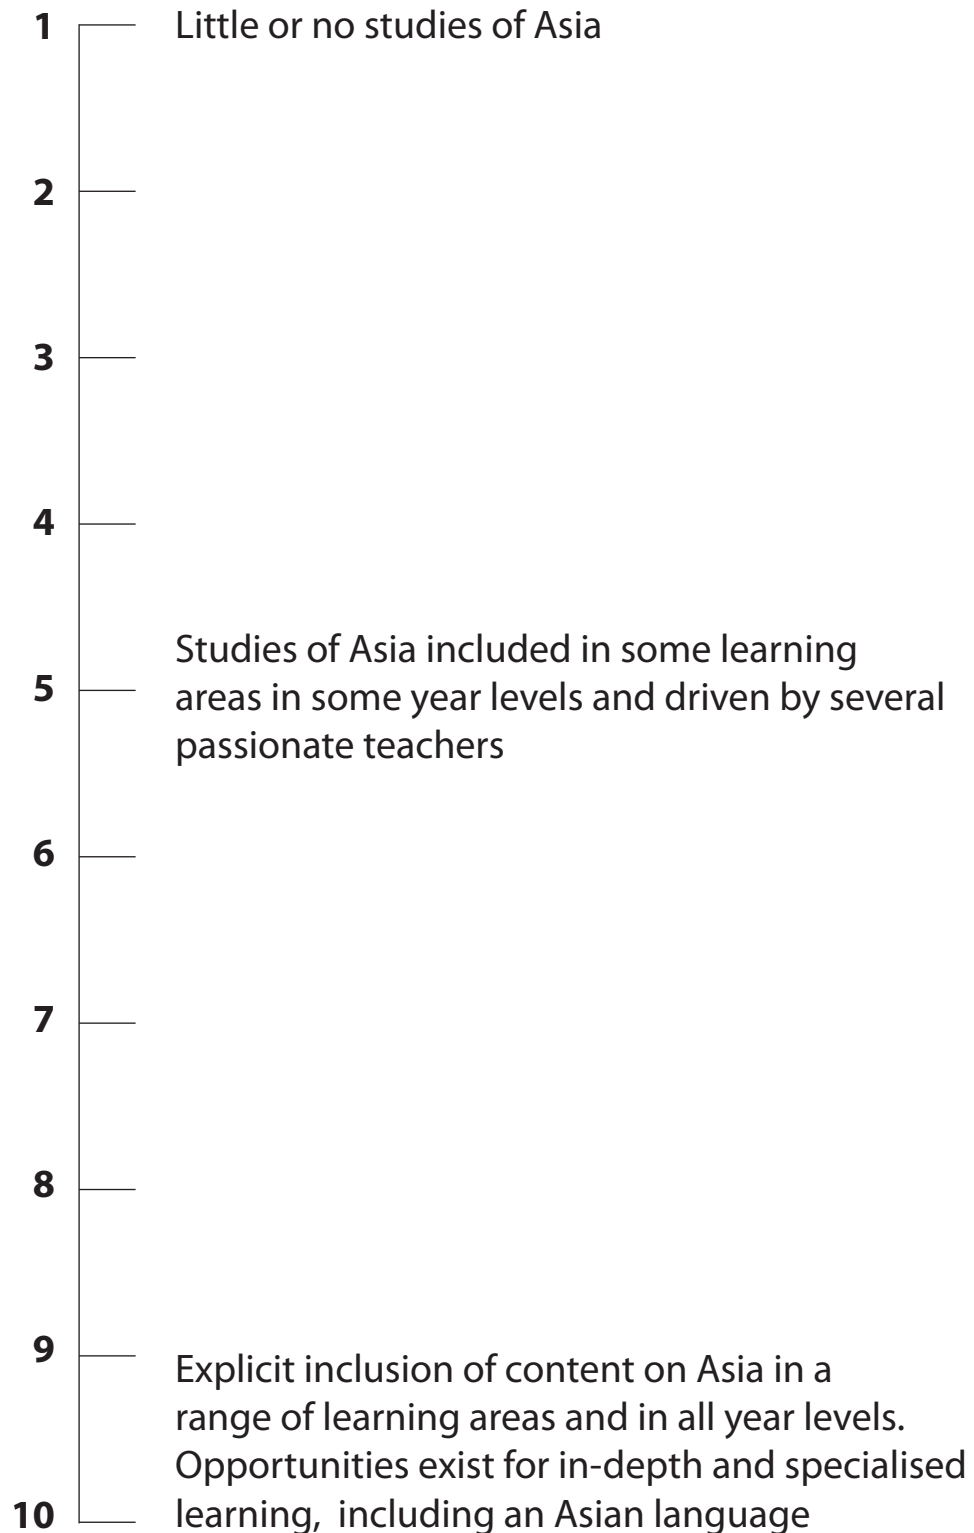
1 Little or no studies of Asia

2

3

4

5 Studies of Asia included in some learning areas in some year levels and driven by several passionate teachers

6

7

8

9

10 Explicit inclusion of content on Asia in a range of learning areas and in all year levels. Opportunities exist for in-depth and specialised learning,  including an Asian language